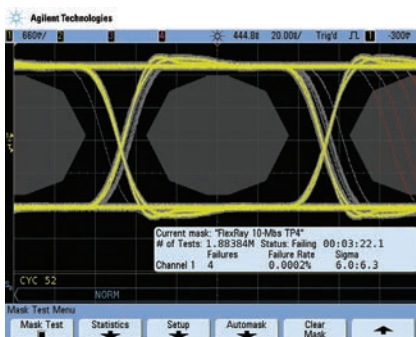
Agilent Technologies

1 660?/ 2 3 4 444.8s 20.00$/ Trig'd 1 -300?

Current mask: "FlexRay 10-Mbs TP4"
# of Tests: 1.88384M Status: Failing 00:03:22.1
Failures Failure Rate Sigma
Channel 1 4 0.0002% 6.0:6.3

CYC 52

NORM

Mask Test Menu

Mask Test

Statistics

Setup

Automask

Clear Mask